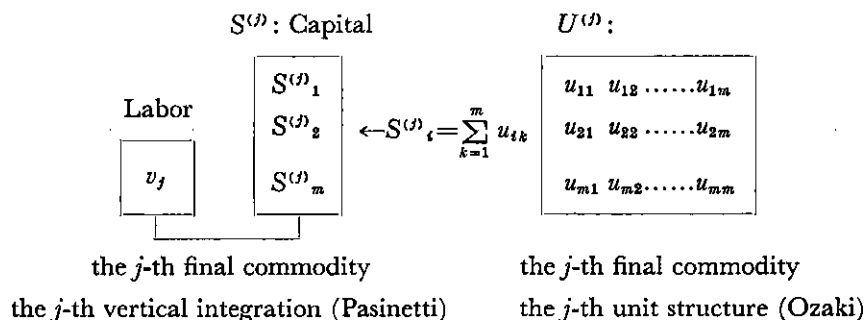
$S^{(j)}$: Capital

$U^{(j)}$:

Labor

$v_j$

$S^{(j)}{}_1$
$S^{(j)}{}_2$
$S^{(j)}{}_m$

$\leftarrow S^{(j)}{}_i = \sum_{k=1}^{m} u_{ik}$

$u_{11}\ u_{12} \ldots\ldots u_{1m}$
$u_{21}\ u_{22} \ldots\ldots u_{2m}$
$u_{m1}\ u_{m2} \ldots\ldots u_{mm}$

the $j$-th final commodity
the $j$-th vertical integration (Pasinetti)

the $j$-th final commodity
the $j$-th unit structure (Ozaki)